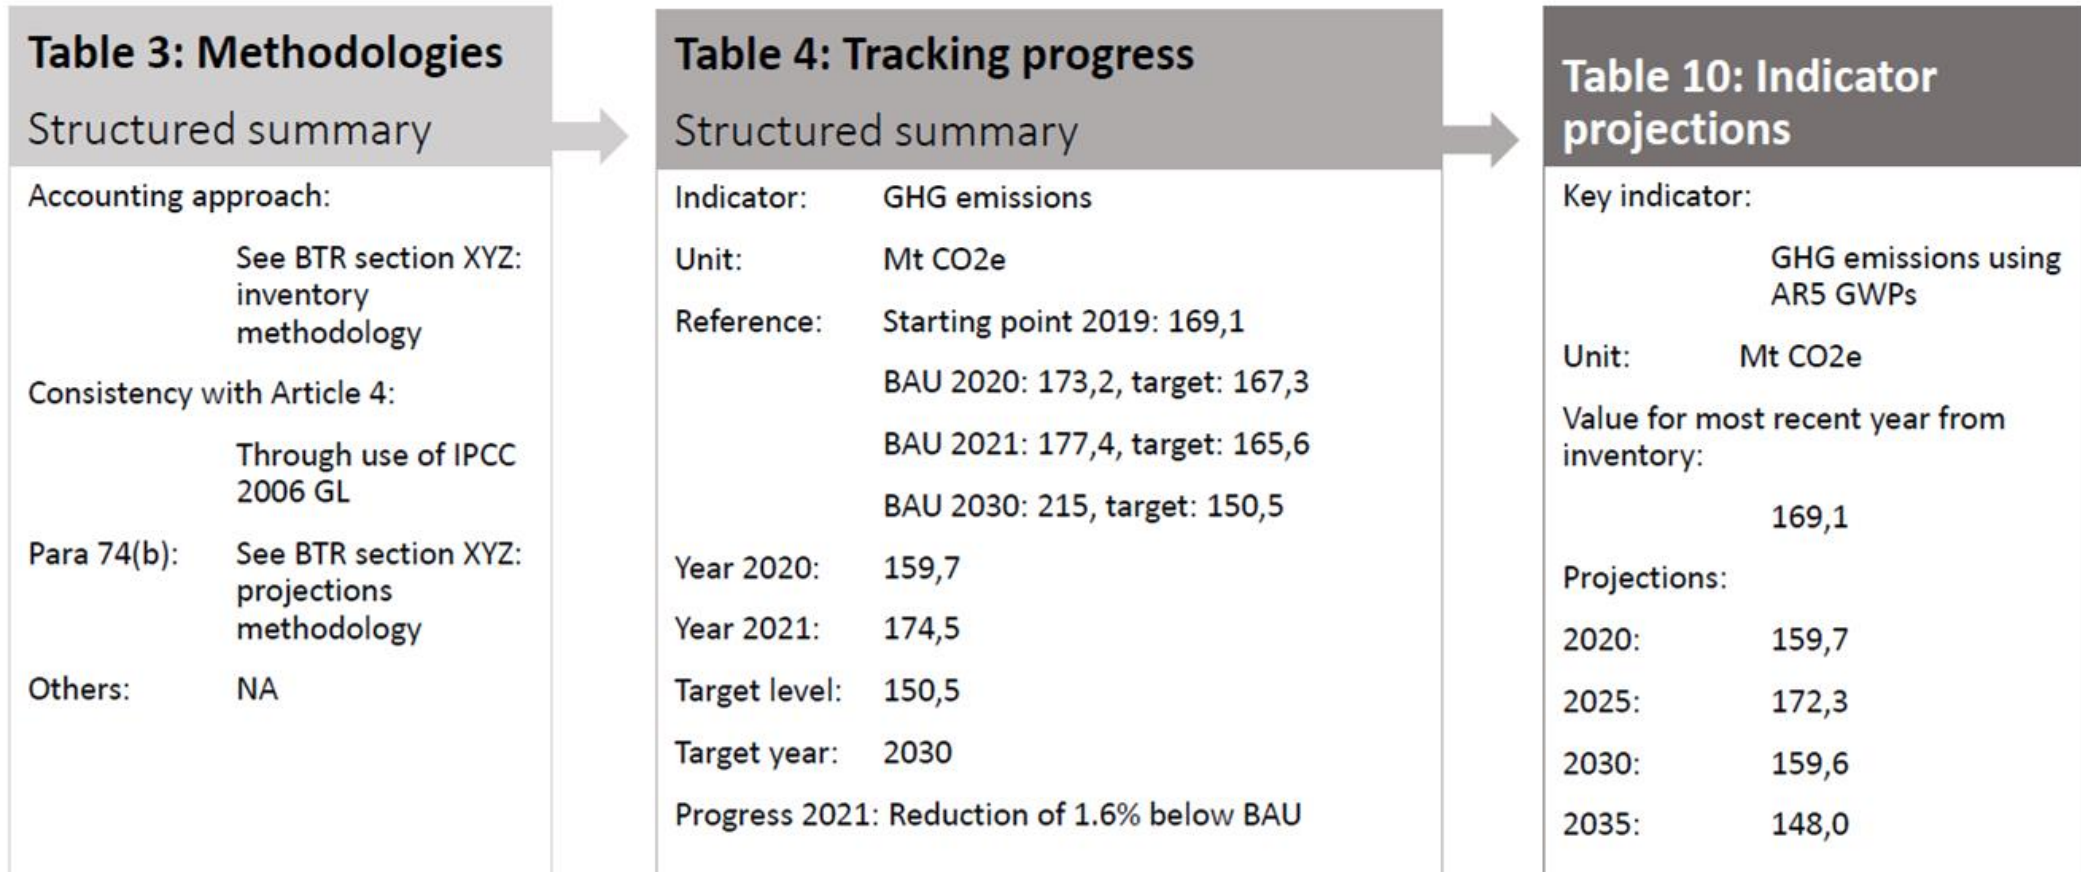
Table 3: Methodologies

Structured summary

Accounting approach:

See BTR section XYZ: inventory methodology

Consistency with Article 4:

Through use of IPCC 2006 GL

Para 74(b): See BTR section XYZ: projections methodology

Others: NA

Table 4: Tracking progress

Structured summary

Indicator: GHG emissions

Unit: Mt CO2e

Reference: Starting point 2019: 169,1

BAU 2020: 173,2, target: 167,3

BAU 2021: 177,4, target: 165,6

BAU 2030: 215, target: 150,5

Year 2020: 159,7

Year 2021: 174,5

Target level: 150,5

Target year: 2030

Progress 2021: Reduction of 1.6% below BAU

Table 10: Indicator projections

Key indicator:

GHG emissions using AR5 GWPs

Unit: Mt CO2e

Value for most recent year from inventory:

169,1

Projections:

2020: 159,7

2025: 172,3

2030: 159,6

2035: 148,0